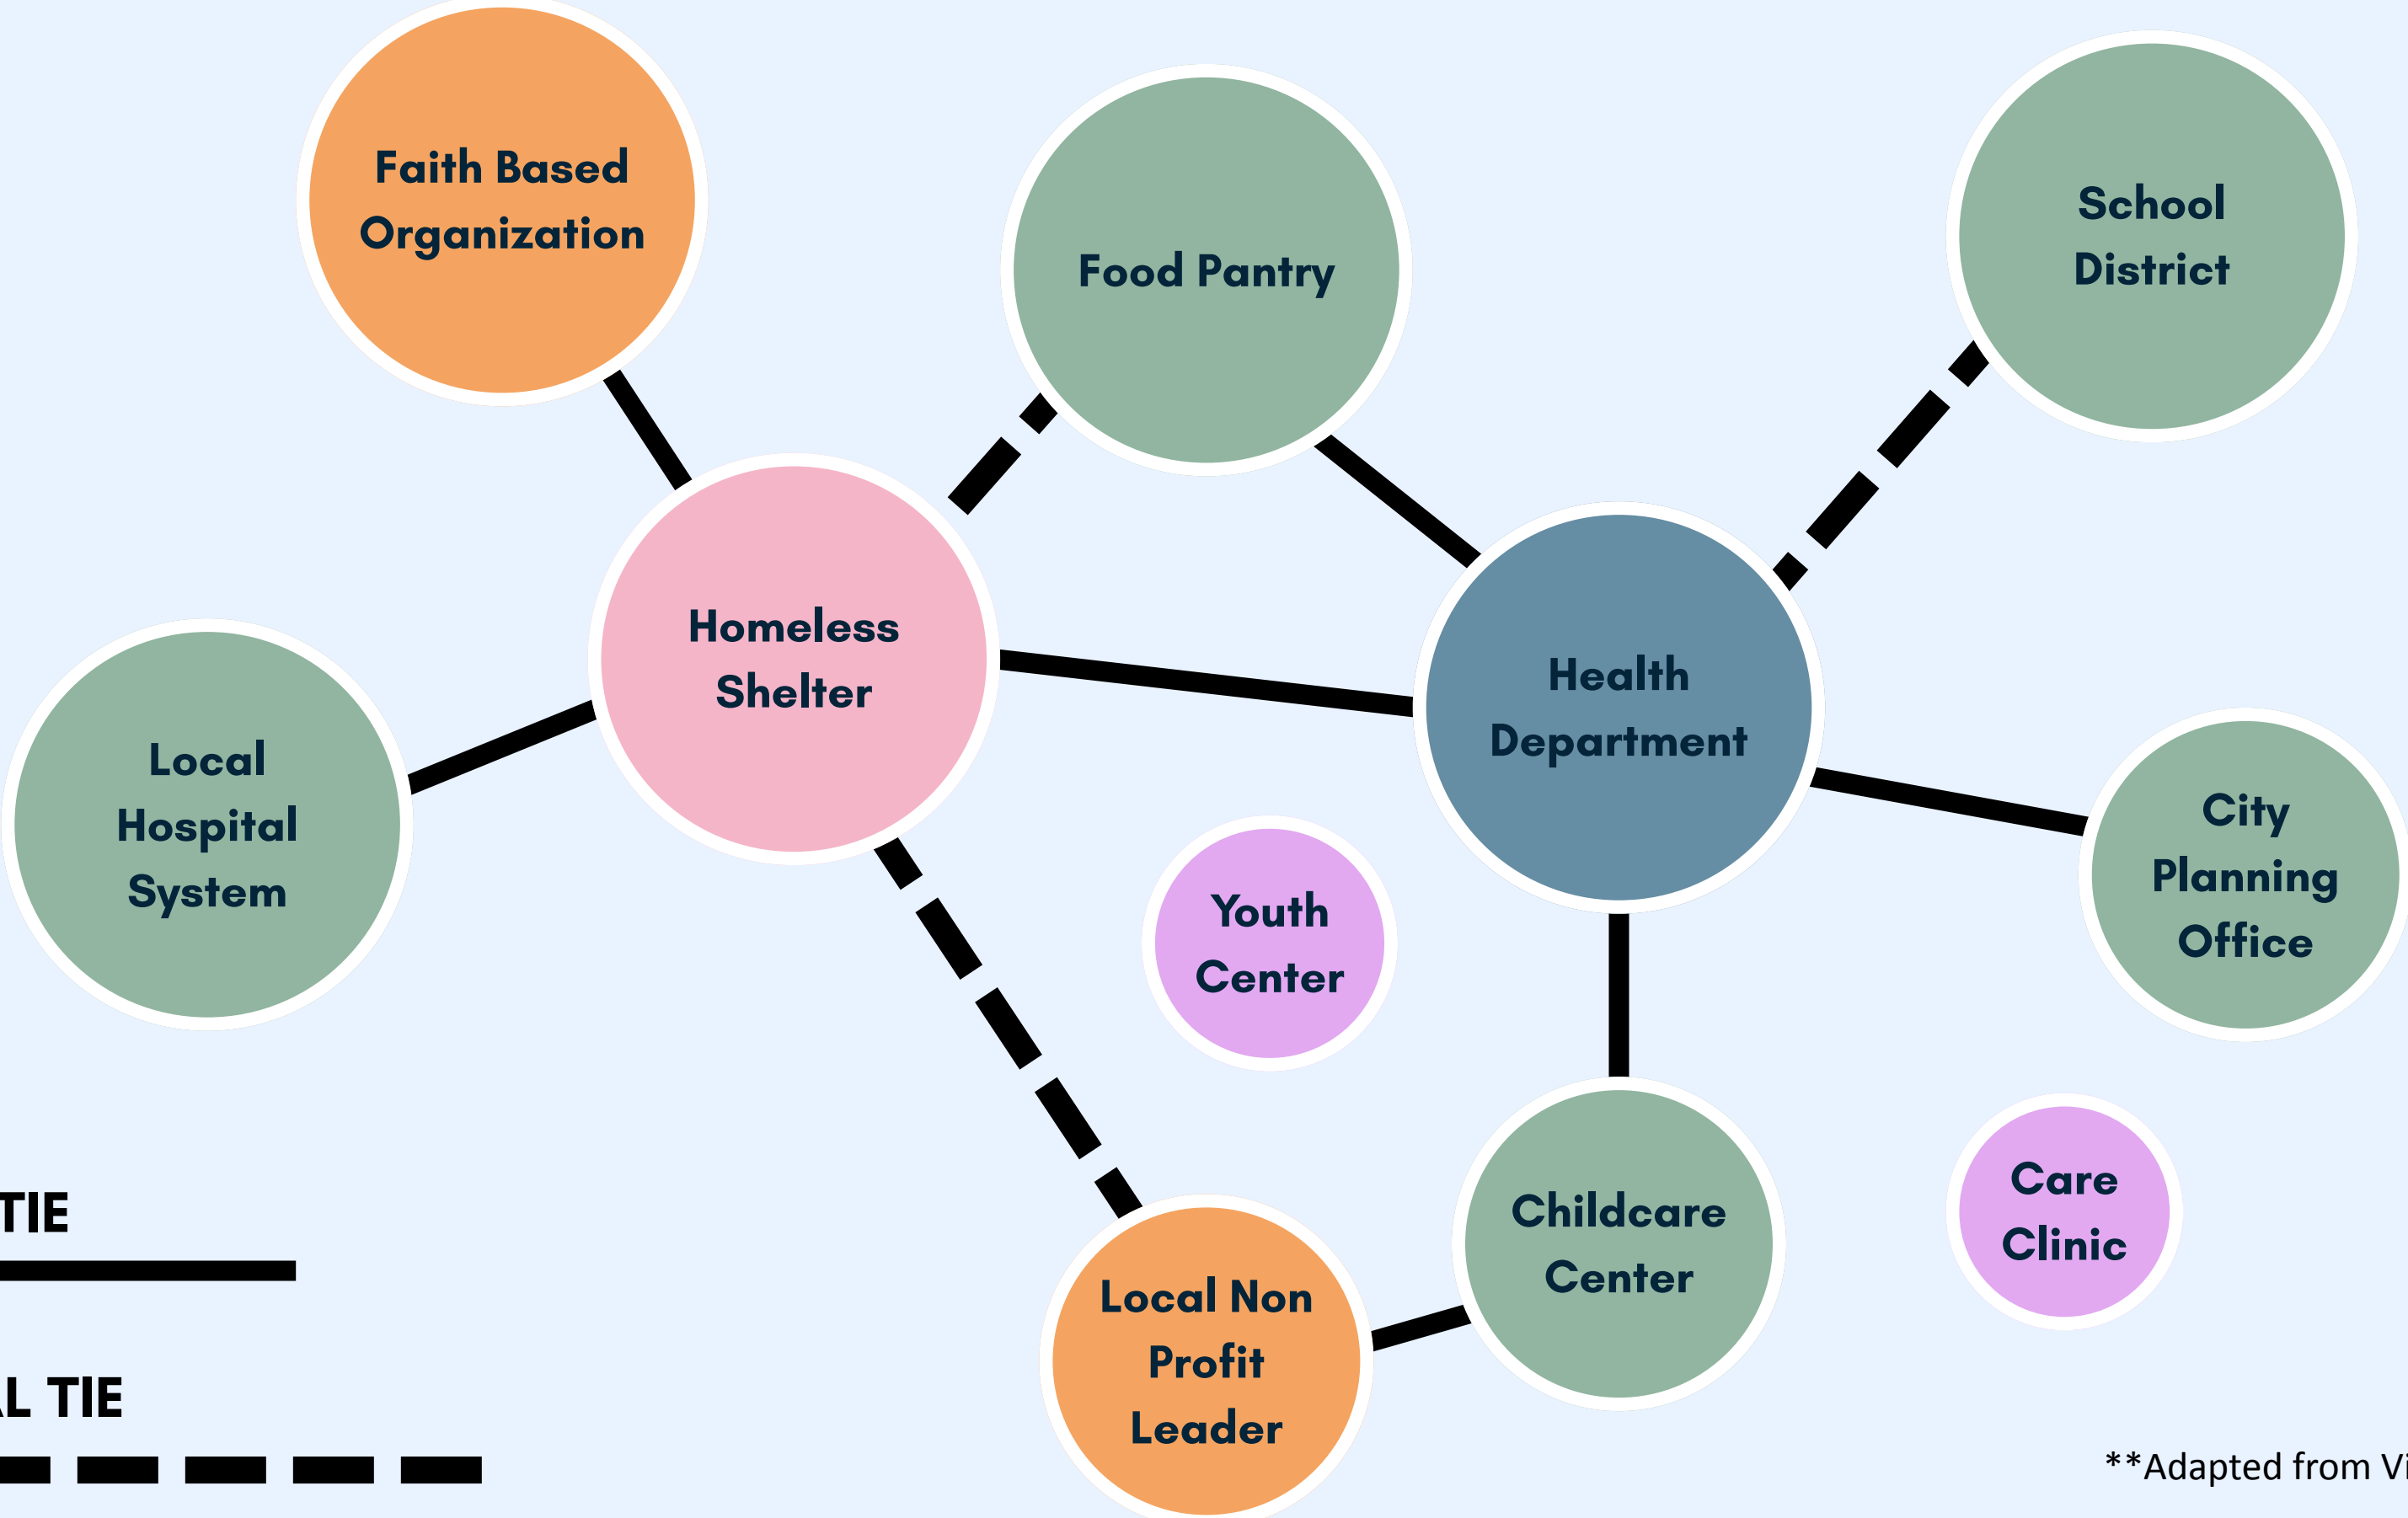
Faith Based Organization

Food Pantry

School District

Homeless Shelter

Health Department

Local Hospital System

Youth Center

City Planning Office

TIE

L TIE

Local Non Profit Leader

Childcare Center

Care Clinic

**Adapted from Vi